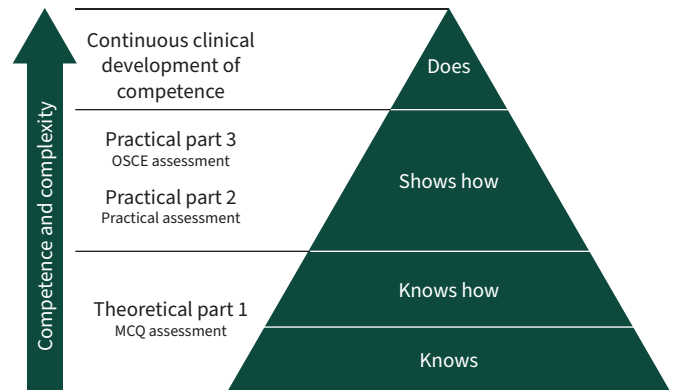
Competence and complexity

Continuous clinical development of competence

Does

Practical part 3
OSCE assessment

Practical part 2
Practical assessment

Shows how

Theoretical part 1
MCQ assessment

Knows how

Knows